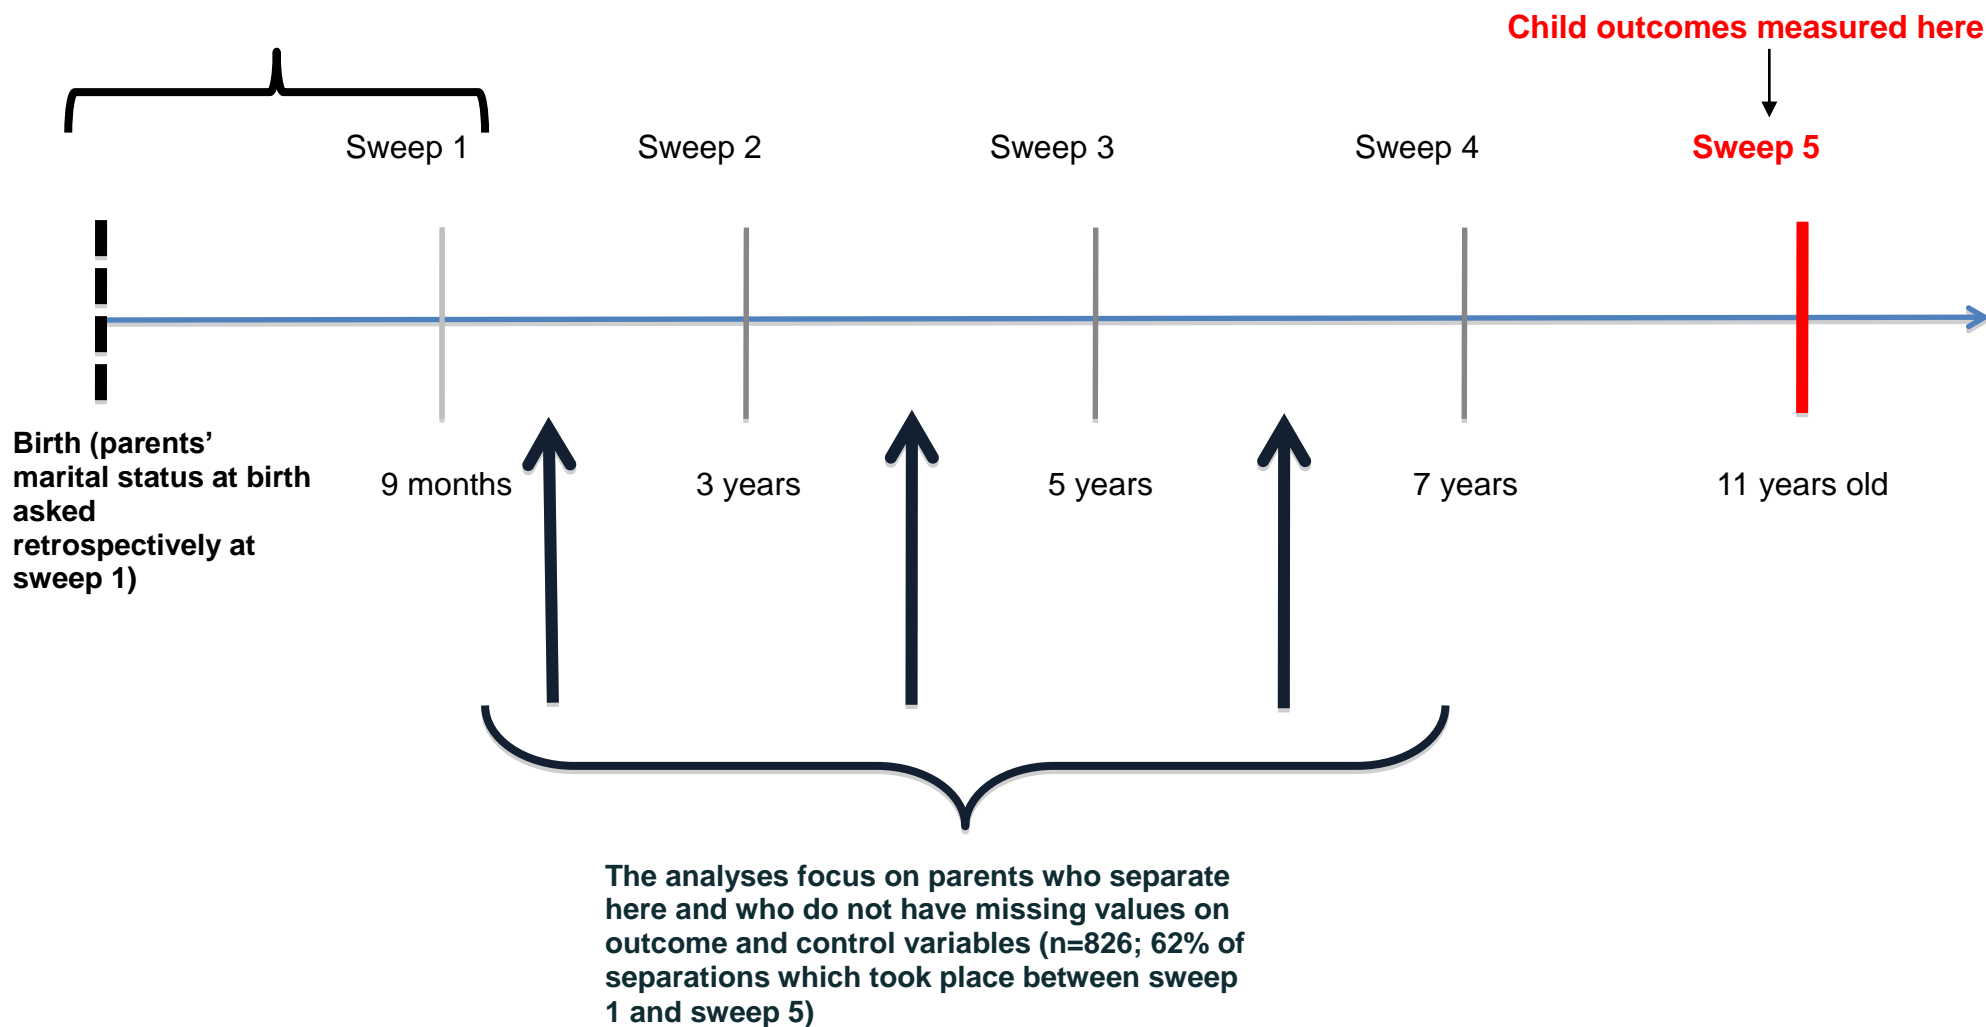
Child outcomes measured here

Sweep 1

Sweep 2

Sweep 3

Sweep 4

Sweep 5

Birth (parents' marital status at birth asked retrospectively at sweep 1)

9 months

3 years

5 years

7 years

11 years old

The analyses focus on parents who separate here and who do not have missing values on outcome and control variables (n=826; 62% of separations which took place between sweep 1 and sweep 5)